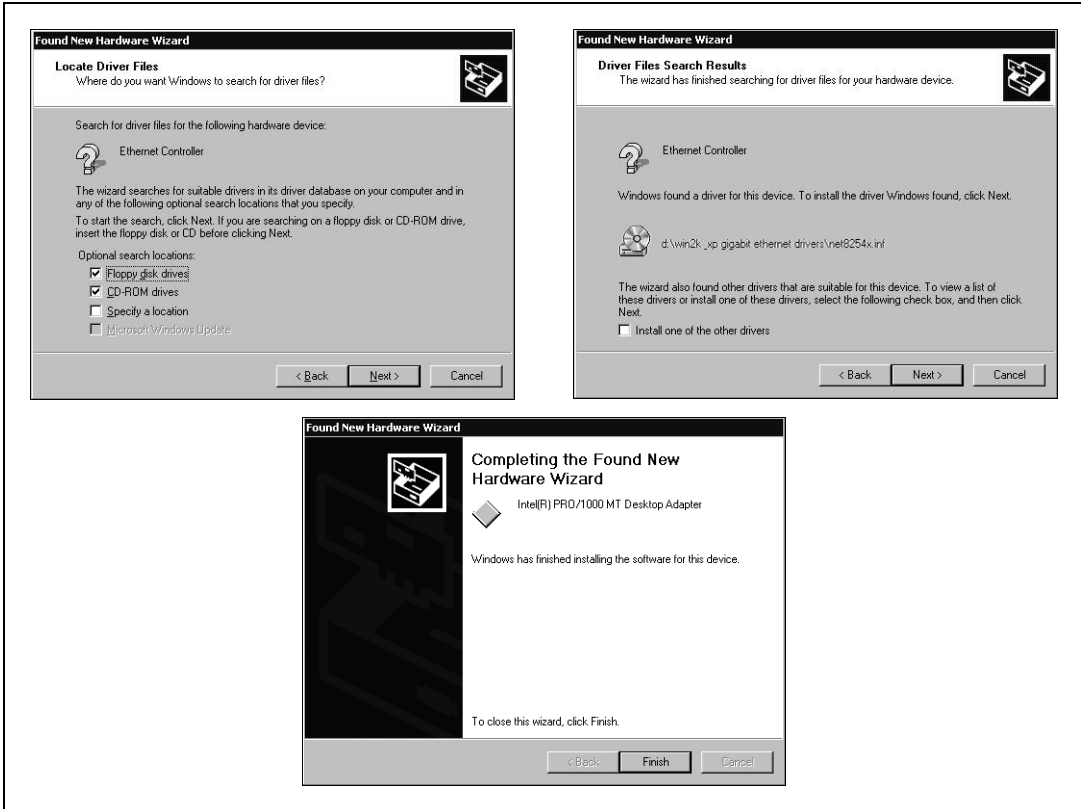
Found New Hardware Wizard

Locate Driver Files
Where do you want Windows to search for driver files?

Search for driver files for the following hardware device:

Ethernet Controller

The wizard searches for suitable drivers in its driver database on your computer and in any of the following optional search locations that you specify.

To start the search, click Next. If you are searching on a floppy disk or CD-ROM drive, insert the floppy disk or CD before clicking Next.

Optional search locations:
☑ Floppy disk drives
☑ CD-ROM drives
☐ Specify a location
☐ Microsoft Windows Update

< Back Next > Cancel

Found New Hardware Wizard

Driver Files Search Results
The wizard has finished searching for driver files for your hardware device.

Ethernet Controller

Windows found a driver for this device. To install the driver Windows found, click Next.

d:\win2k_xp gigabit ethernet drivers\net8254x.inf

The wizard also found other drivers that are suitable for this device. To view a list of these drivers or install one of these drivers, select the following check box, and then click Next.
☐ Install one of the other drivers

< Back Next > Cancel

Found New Hardware Wizard

Completing the Found New Hardware Wizard

Intel(R) PRO/1000 MT Desktop Adapter

Windows has finished installing the software for this device.

To close this wizard, click Finish.

< Back Finish Cancel